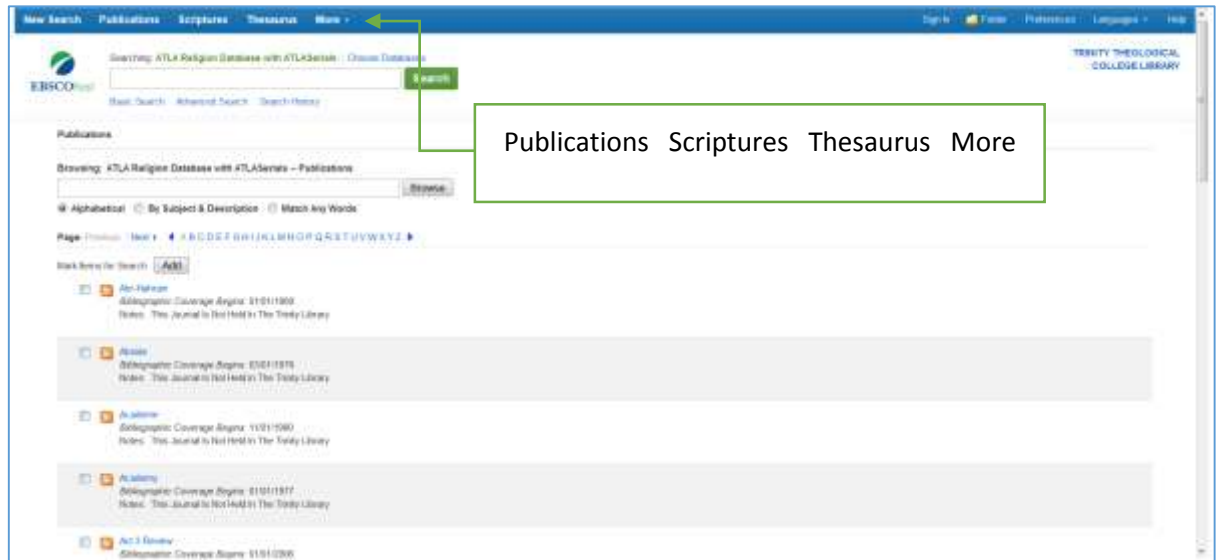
New Search Publications Scriptures Thesaurus More ▾

Sign In Folder Preferences Languages ▾ Help

EBSCOhost

Searching: ATLA Religion Database with ATLASerials | Choose Databases

Search

Basic Search Advanced Search Search History

TRINITY THEOLOGICAL COLLEGE LIBRARY

Publications Scriptures Thesaurus More

Publications

Browsing: ATLA Religion Database with ATLASerials -- Publications

Browse

Alphabetical By Subject & Description Match Any Words

Page: Previous Next ▸ ◂ A B C D E F G H I J K L M N O P Q R S T U V W X Y Z ▸

Mark Items for Search Add

Abr-Nahrain
Bibliographic Coverage Begins: 01/01/1959
Notes: This Journal Is Not Held In The Trinity Library

Abraxas
Bibliographic Coverage Begins: 01/01/1976
Notes: This Journal Is Not Held In The Trinity Library

Academe
Bibliographic Coverage Begins: 11/01/1980
Notes: This Journal Is Not Held In The Trinity Library

Academy
Bibliographic Coverage Begins: 01/01/1977
Notes: This Journal Is Not Held In The Trinity Library

Act 3 Review
Bibliographic Coverage Begins: 01/01/2005